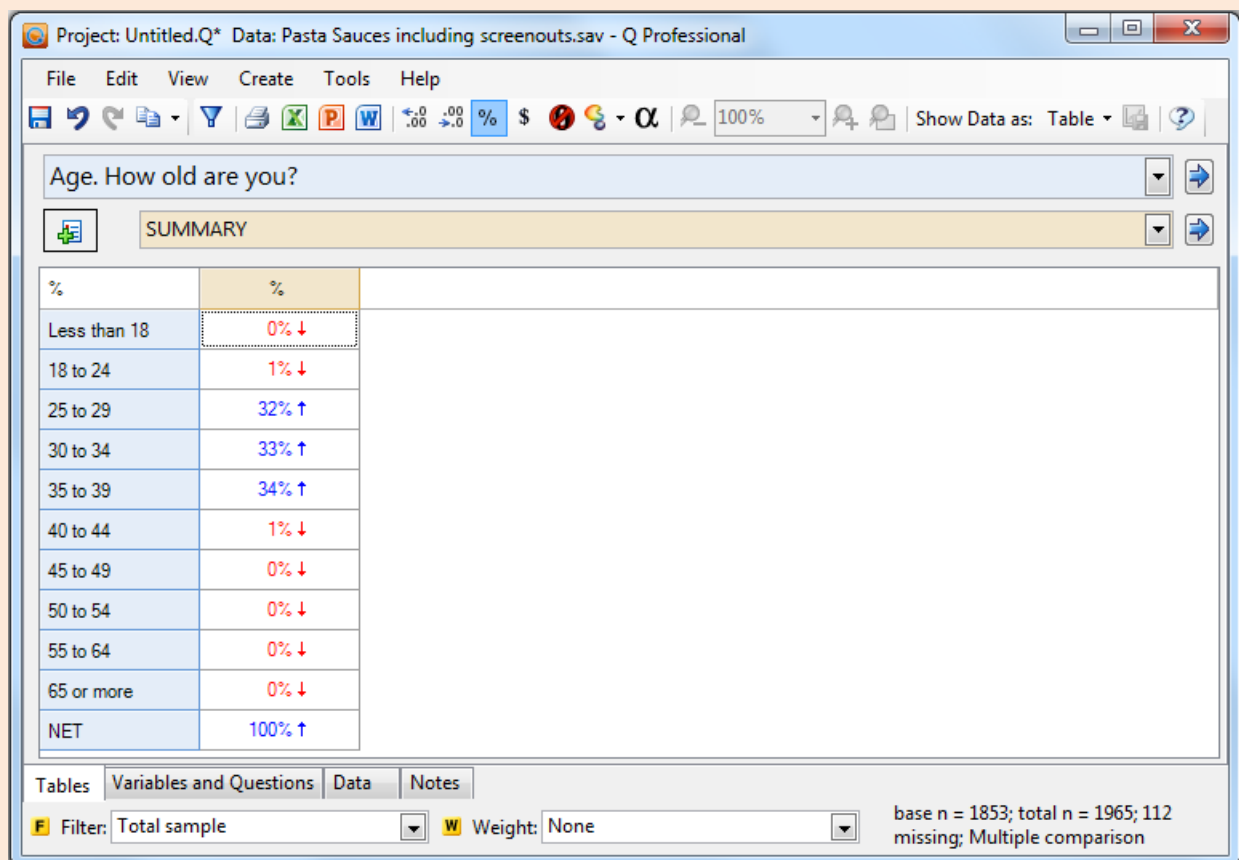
Project: Untitled.Q* Data: Pasta Sauces including screenouts.sav - Q Professional

File Edit View Create Tools Help

% $ α 100% Show Data as: Table

Age. How old are you?

SUMMARY

| % | % |
|---|---|
| Less than 18 | 0% ↓ |
| 18 to 24 | 1% ↓ |
| 25 to 29 | 32% ↑ |
| 30 to 34 | 33% ↑ |
| 35 to 39 | 34% ↑ |
| 40 to 44 | 1% ↓ |
| 45 to 49 | 0% ↓ |
| 50 to 54 | 0% ↓ |
| 55 to 64 | 0% ↓ |
| 65 or more | 0% ↓ |
| NET | 100% ↑ |

Tables Variables and Questions Data Notes

F Filter: Total sample W Weight: None

base n = 1853; total n = 1965; 112 missing; Multiple comparison